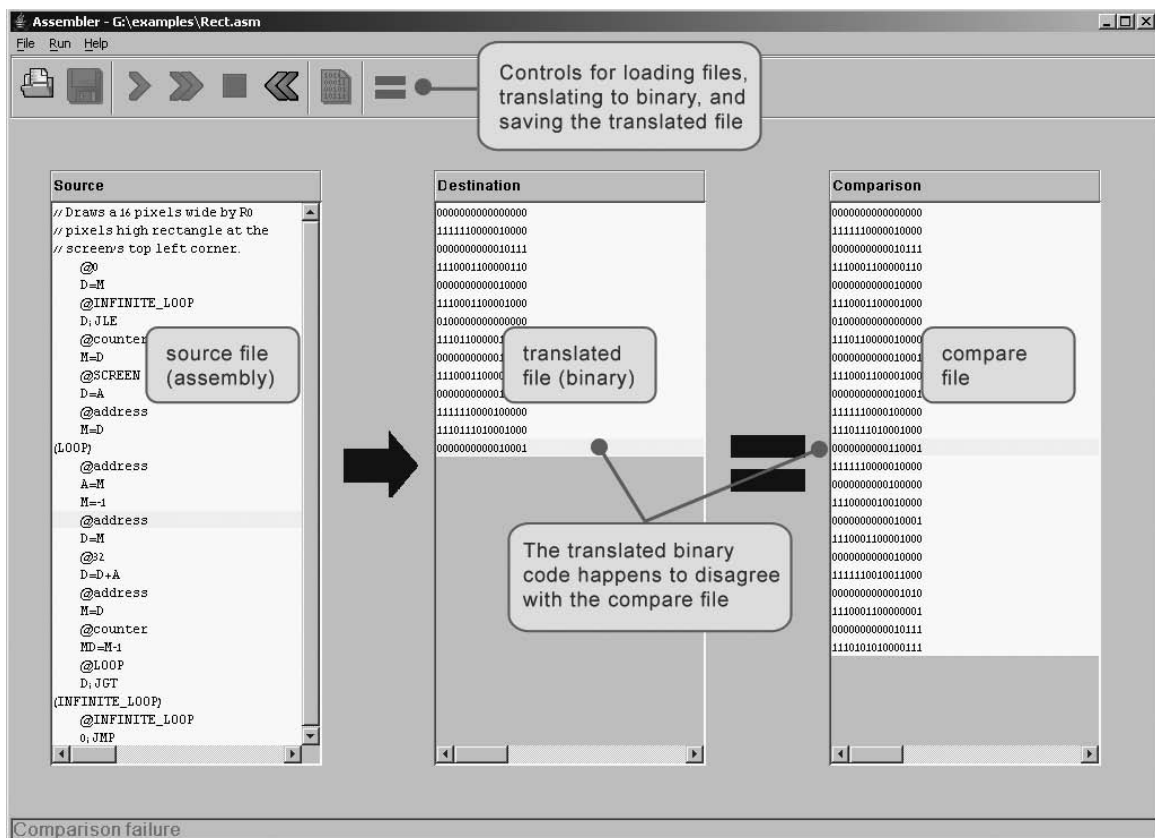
Assembler - G:\examples\Rect.asm

File Run Help

Controls for loading files, translating to binary, and saving the translated file

Source

// Draws a 16 pixels wide by R0
// pixels high rectangle at the
// screen's top left corner.
@0
D=M
@INFINITE_LOOP
D;JLE
@counter
M=D
@SCREEN
D=A
@address
M=D
(LOOP)
@address
A=M
M=-1
@address
D=M
@32
D=D+A
@address
M=D
@counter
MD=M-1
@LOOP
D;JGT
(INFINITE_LOOP)
@INFINITE_LOOP
0;JMP

source file (assembly)

Destination

0000000000000000
1111110000010000
0000000000010111
1110001100000110
0000000000010000
1110001100001000
0100000000000000
111011000001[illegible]
000000000001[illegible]
111000110000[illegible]
000000000001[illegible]
1111110000100000
1110111010001000
0000000000010001

translated file (binary)

Comparison

0000000000000000
1111110000010000
0000000000010111
1110001100000110
0000000000010000
1110001100001000
0100000000000000
1110110000010000
0000000000010001
1110001100001000
0000000000010001
1111110000100000
1110111010001000
0000000000110001
1111110000010000
0000000000100000
1110000010010000
0000000000010001
1110001100001000
0000000000010000
1111110010011000
0000000000001010
1110001100000001
0000000000010111
1110101010000111

compare file

The translated binary code happens to disagree with the compare file

Comparison failure